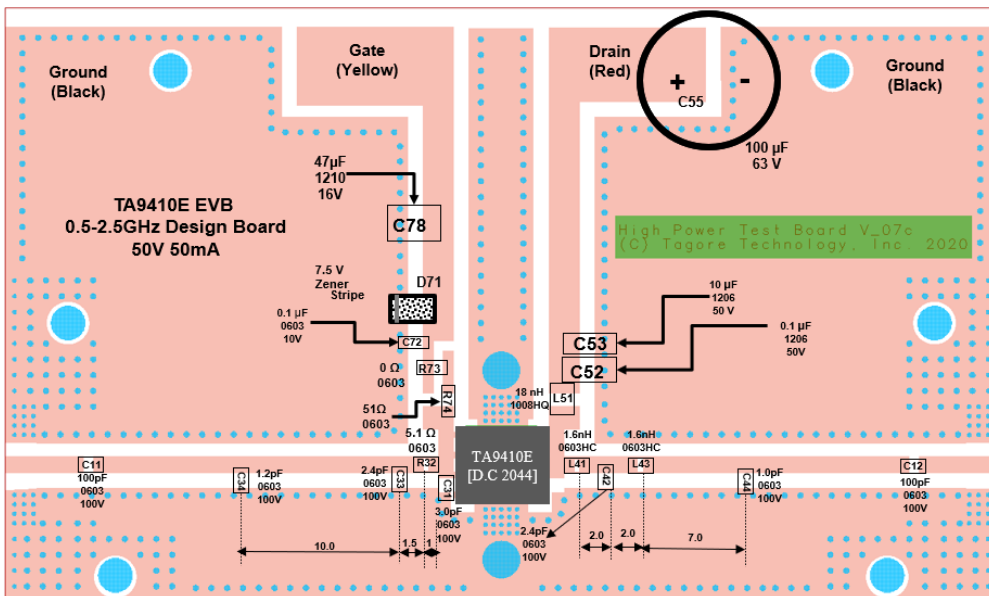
Ground (Black)

Gate (Yellow)

Drain (Red)

+ C55 -

Ground (Black)

100 µF 63 V

47µF 1210 16V

C78

TA9410E EVB
0.5-2.5GHz Design Board
50V 50mA

High Power Test Board V_07c
(C) Tagore Technology, Inc. 2020

7.5 V Zener Stripe

D71

0.1 µF 0603 10V

C72

10 µF 1206 50 V

0.1 µF 1206 50V

C53

C52

0 Ω 0603

R73

51Ω 0603

R74

18 nH 1008HQ

L51

5.1 Ω 0603

R32

TA9410E [D.C 2044]

1.6nH 0603HC

1.6nH 0603HC

C11 100pF 0603 100V

C34 1.2pF 0603 100V

2.4pF 0603 100V C33

C31 3.0pF 0603 100V

L41

C42

L43

C44 1.0pF 0603 100V

C12 100pF 0603 100V

2.4pF 0603 100V

10.0

1.5

1

2.0

2.0

7.0